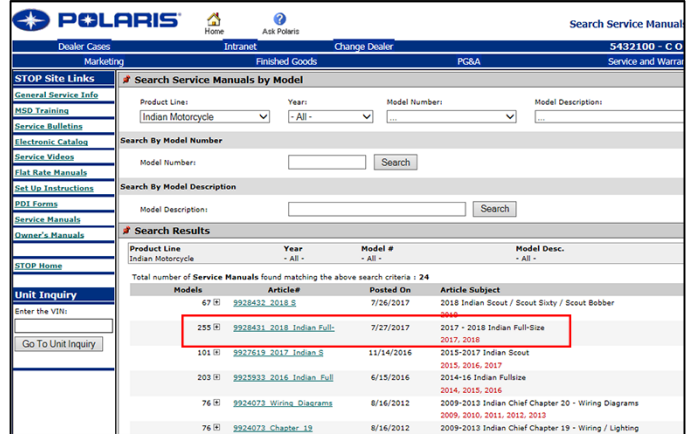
POLARIS

Home

Ask Polaris

Search Service Manuals

Dealer Cases
Intranet
Change Dealer
5432100 - C O

Marketing
Finished Goods
PG&A
Service and Warra

STOP Site Links

General Service Info
MSD Training
Service Bulletins
Electronic Catalog
Service Videos
Flat Rate Manuals
Set Up Instructions
PDI Forms
Service Manuals
Owner's Manuals

STOP Home

Unit Inquiry

Enter the VIN:

Go To Unit Inquiry

Search Service Manuals by Model

Product Line:
Indian Motorcycle
Year:
- All -
Model Number:
...
Model Description:
...

Search By Model Number

Model Number:
Search

Search By Model Description

Model Description:
Search

Search Results

Product Line
Indian Motorcycle
Year
- All -
Model #
- All -
Model Desc.
- All -

Total number of Service Manuals found matching the above search criteria : 24

| Models | Article# | Posted On | Article Subject |
|---|---|---|---|
| 67 | 9928432_2018 S | 7/26/2017 | 2018 Indian Scout / Scout Sixty / Scout Bobber 2018 |
| 255 | 9928431_2018_Indian Full- | 7/27/2017 | 2017 - 2018 Indian Full-Size 2017, 2018 |
| 101 | 9927619_2017_Indian S | 11/14/2016 | 2015-2017 Indian Scout 2015, 2016, 2017 |
| 203 | 9925933_2016_Indian_Full | 6/15/2016 | 2014-16 Indian Fullsize 2014, 2015, 2016 |
| 76 | 9924073_Wiring_Diagrams | 8/16/2012 | 2009-2013 Indian Chief Chapter 20 - Wiring Diagrams 2009, 2010, 2011, 2012, 2013 |
| 76 | 9924073_Chapter_19 | 8/16/2012 | 2009-2013 Indian Chief Chapter 19 - Wiring / Lighting |